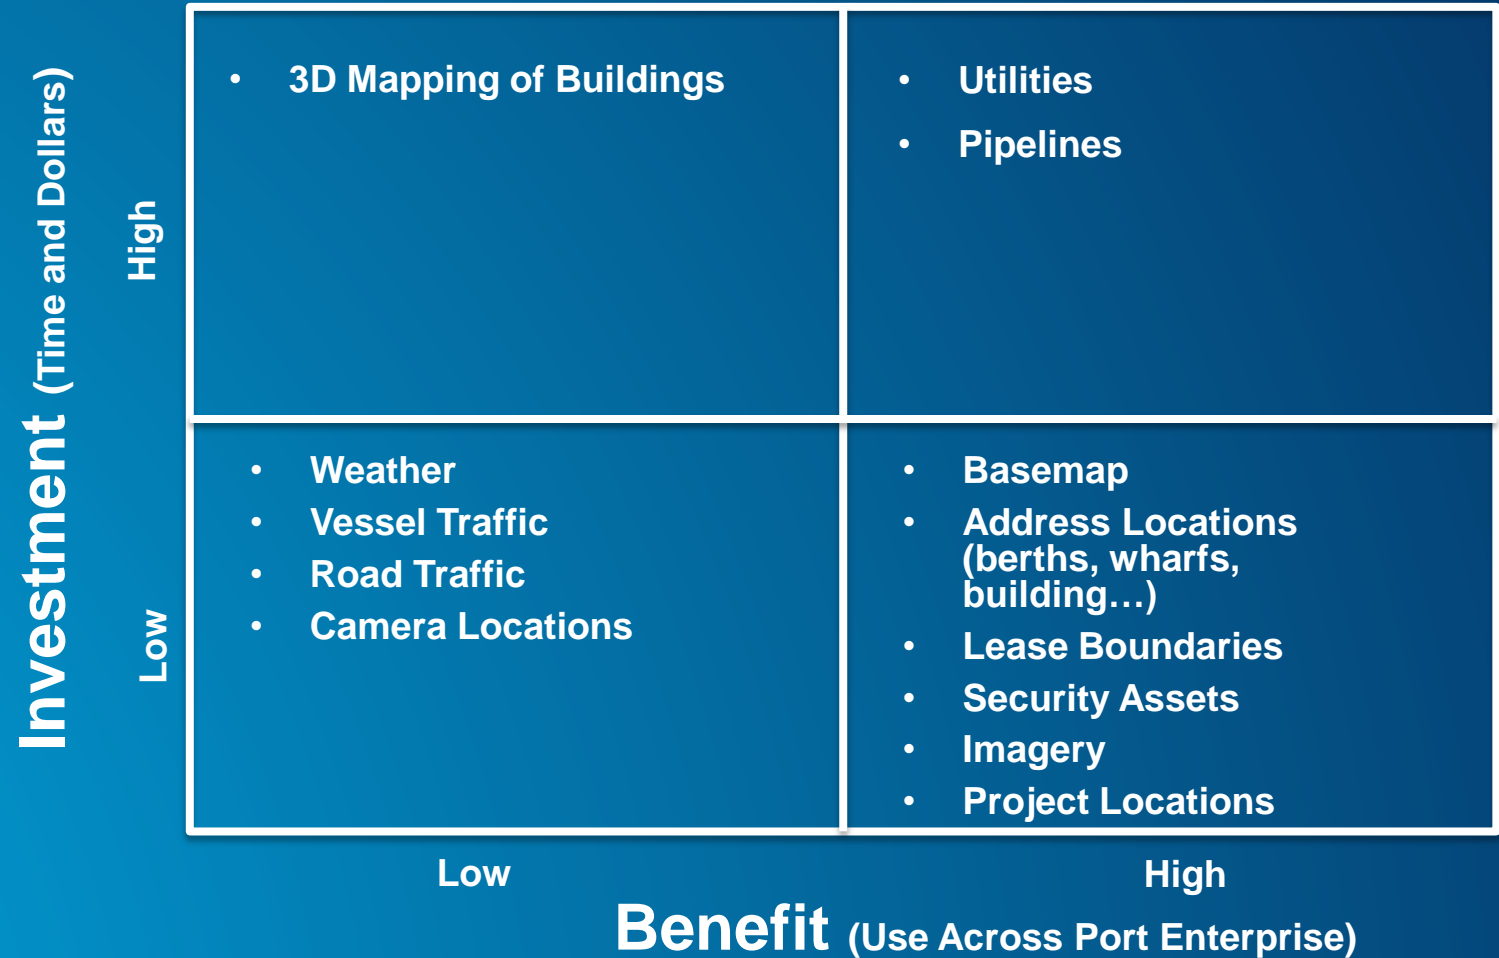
Investment (Time and Dollars)

High

Low

- 3D Mapping of Buildings

- Utilities
- Pipelines

- Weather
- Vessel Traffic
- Road Traffic
- Camera Locations

- Basemap
- Address Locations (berths, wharfs, building…)
- Lease Boundaries
- Security Assets
- Imagery
- Project Locations

Low

High

Benefit (Use Across Port Enterprise)